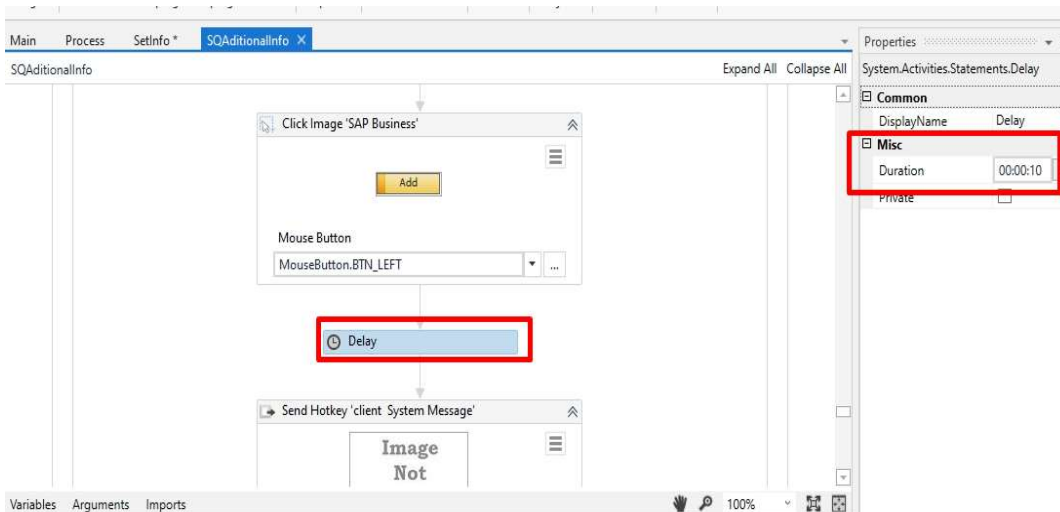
Main Process SetInfo * SQAditionalInfo ×

SQAditionalInfo

Expand All Collapse All

Click Image 'SAP Business'

Add

Mouse Button

MouseButton.BTN_LEFT

Delay

Send Hotkey 'client System Message'

Image Not

Variables Arguments Imports

100%

Properties

System.Activities.Statements.Delay

Common

DisplayName Delay

Misc

Duration 00:00:10

Private